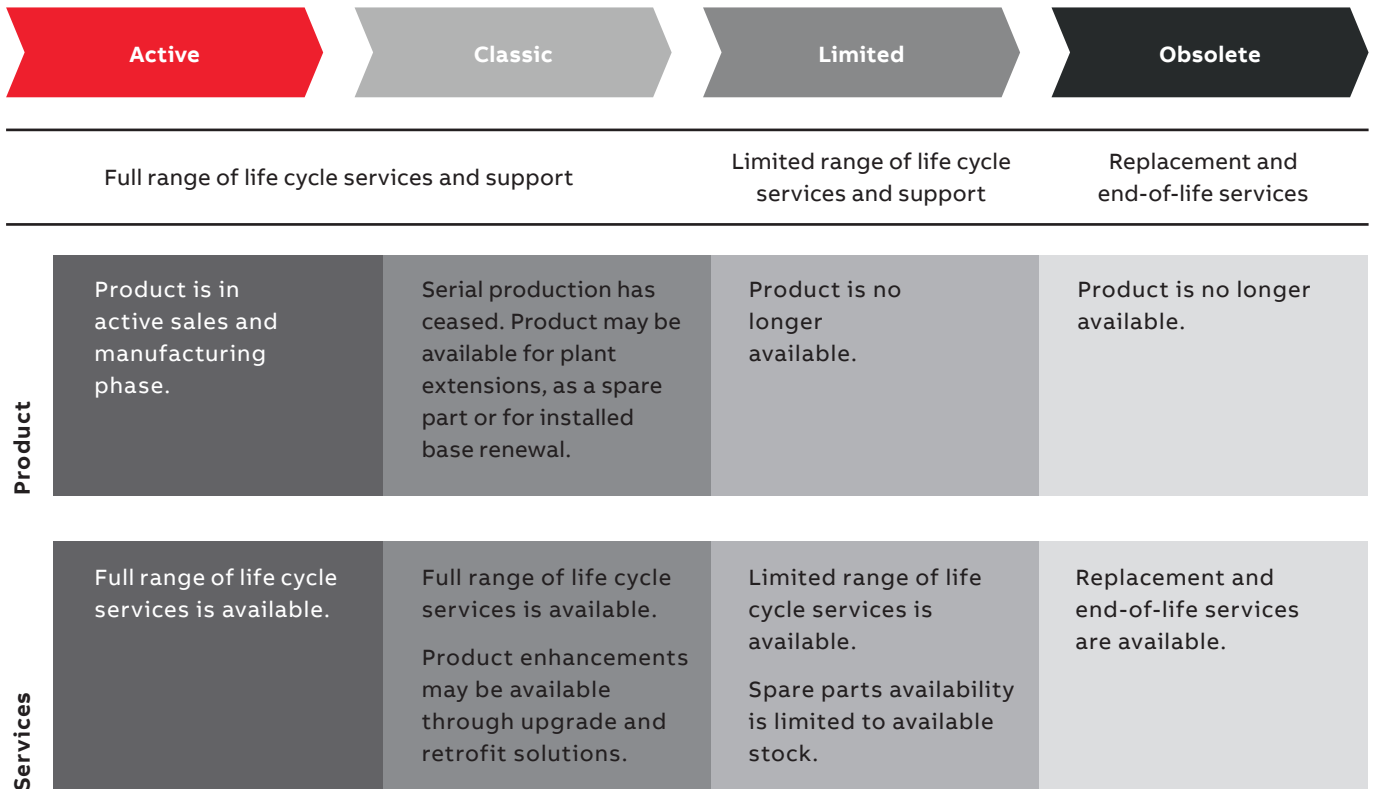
| | Active | Classic | Limited | Obsolete |
|---|---|---|---|---|
| | Full range of life cycle services and support | | Limited range of life cycle services and support | Replacement and end-of-life services |
| Product | Product is in active sales and manufacturing phase. | Serial production has ceased. Product may be available for plant extensions, as a spare part or for installed base renewal. | Product is no longer available. | Product is no longer available. |
| Services | Full range of life cycle services is available. | Full range of life cycle services is available. Product enhancements may be available through upgrade and retrofit solutions. | Limited range of life cycle services is available. Spare parts availability is limited to available stock. | Replacement and end-of-life services are available. |